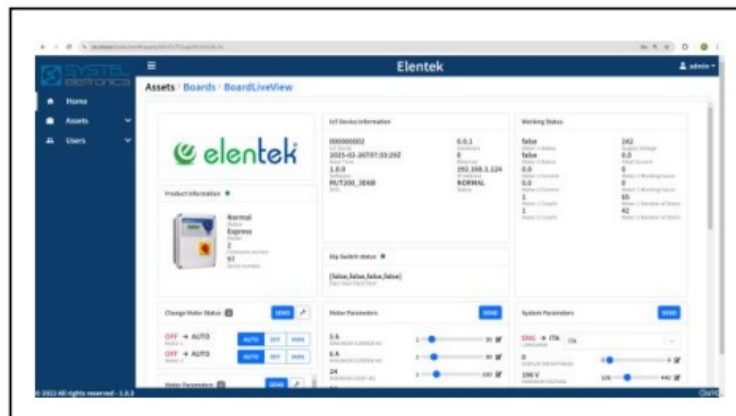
SYSTEL electronics

Elentek

admin

Home

Assets

Users

Assets › Boards › BoardLiveView

elentek

Product Information

Normal
Express
2
97

IoT Device Information

000000002
2025-02-20T07:33:29Z
1.0.0
RUT200_3E6B

0.0.1
0
192.168.1.124
NORMAL

Working Status

false
false
0.0
0.0
1
1

242
0.0
0
0
65
42

Dip Switch status

[false,false,false,false]

Change Motor Status

SEND

OFF → AUTO
OFF → AUTO

AUTO OFF MAN
AUTO OFF MAN

Motor Parameters

SEND

5.6
6.6
24

System Parameters

SEND

ENG → ITA
0
190 V

© 2022 All rights reserved - 1.0.3